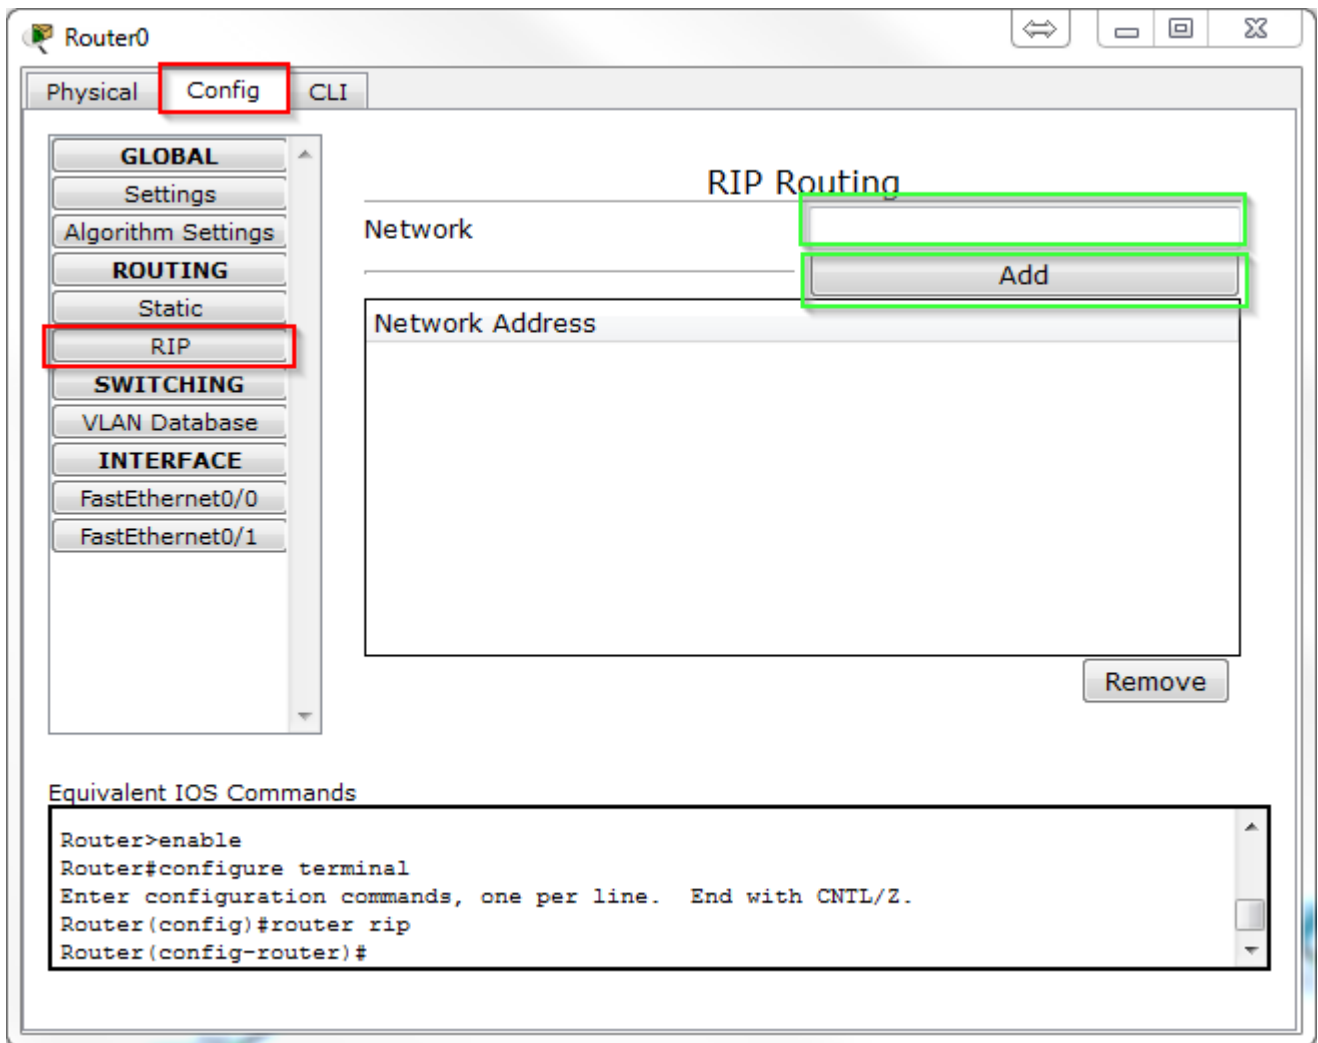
Router0

Physical | Config | CLI

GLOBAL
Settings
Algorithm Settings
ROUTING
Static
RIP
SWITCHING
VLAN Database
INTERFACE
FastEthernet0/0
FastEthernet0/1

RIP Routing

Network

Add

Network Address

Remove

Equivalent IOS Commands

Router>enable
Router#configure terminal
Enter configuration commands, one per line.  End with CNTL/Z.
Router(config)#router rip
Router(config-router)#